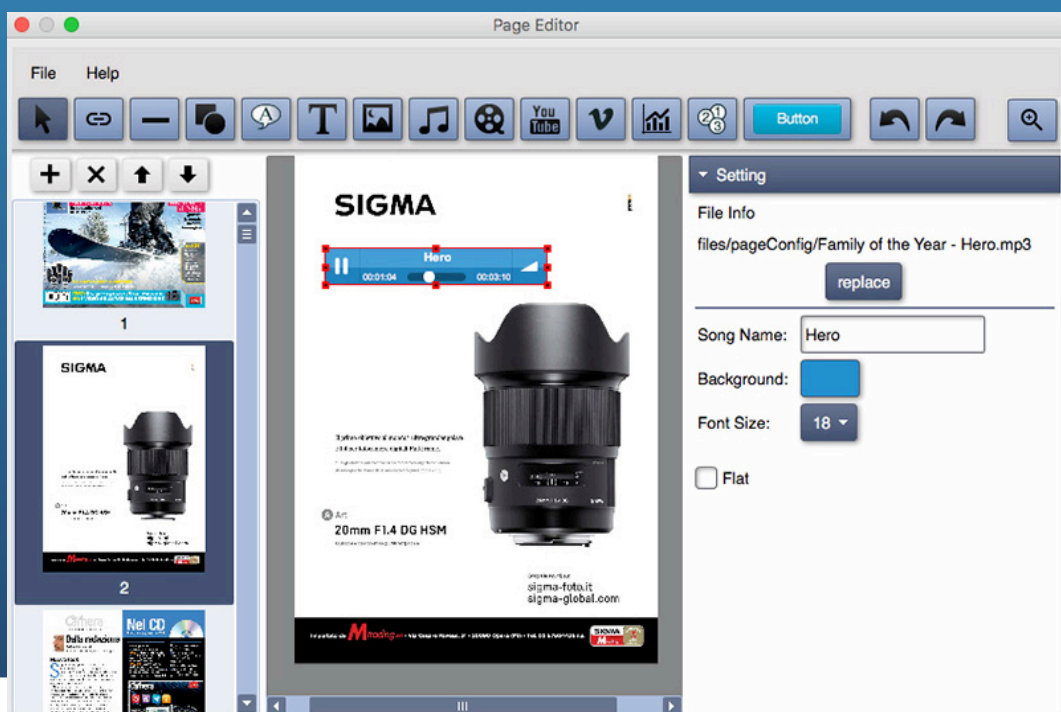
Page Editor

File Help

You Tube

Button

1

SIGMA

2

Nel CD

SIGMA

Hero
00:01:04 00:03:10

A Art
20mm F1.4 DG HSM

sigma-foto.it
sigma-global.com

Setting

File Info

files/pageConfig/Family of the Year - Hero.mp3

replace

Song Name: Hero

Background:

Font Size: 18

Flat